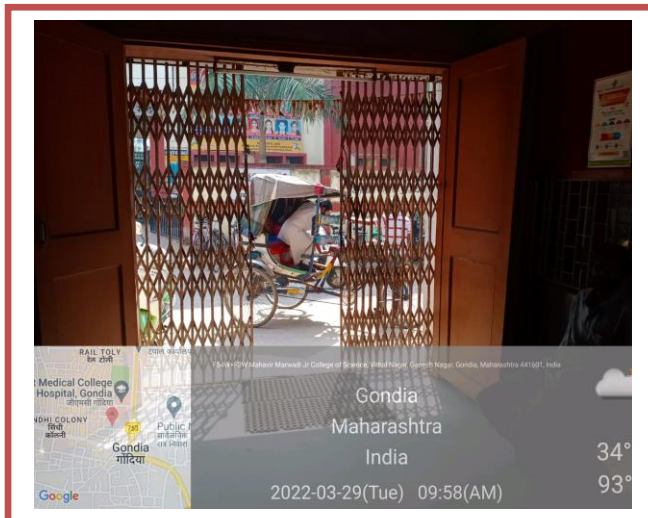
RAIL TOLY
रेल टोली
Medical College
Hospital, Gondia
NDHI COLONY
सिंधी कॉलनी
Gondia
गोंदिया
Public
Google
Mahavir Marwadi Jr College of Science, Vithal Nagar, Ganesh Nagar, Gondia, Maharashtra 441601, India
Gondia
Maharashtra
India
2022-03-29(Tue) 09:58(AM)
34°
93°